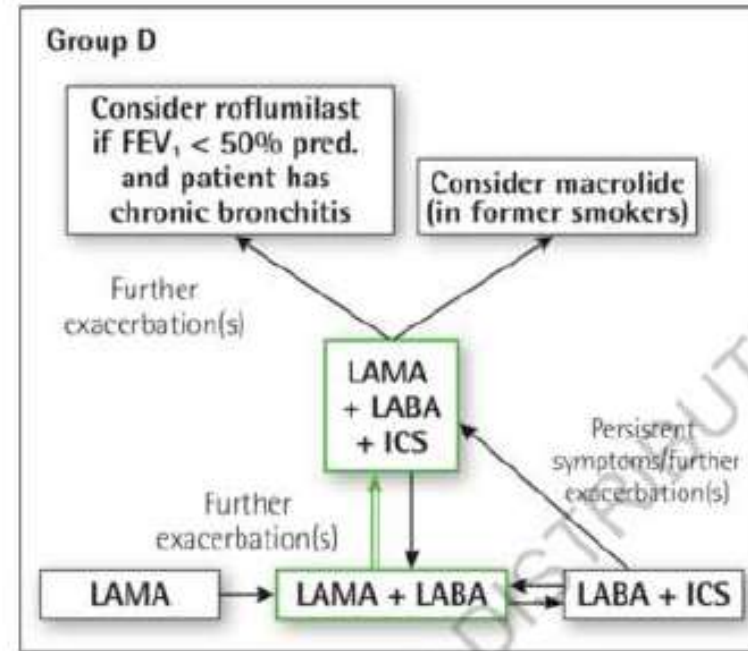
Group D

Consider roflumilast if $FEV_1$ < 50% pred. and patient has chronic bronchitis

Consider macrolide (in former smokers)

Further exacerbation(s)

LAMA + LABA + ICS

Persistent symptoms/further exacerbation(s)

Further exacerbation(s)

LAMA

LAMA + LABA

LABA + ICS

DISTRIBUTE